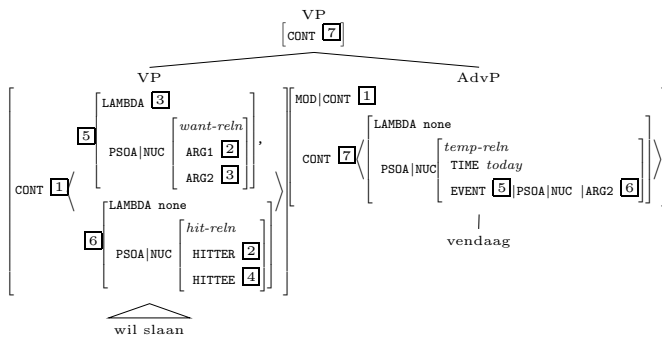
VP
CONT 7

VP

CONT 1

5 LAMBDA 3
PSOA|NUC
*want-reln*
ARG1 2
ARG2 3
,

6 LAMBDA none
PSOA|NUC
*hit-reln*
HITTER 2
HITTEE 4

wil slaan

AdvP

MOD|CONT 1

CONT 7
LAMBDA none
PSOA|NUC
*temp-reln*
TIME *today*
EVENT 5|PSOA|NUC |ARG2 6

vendaag